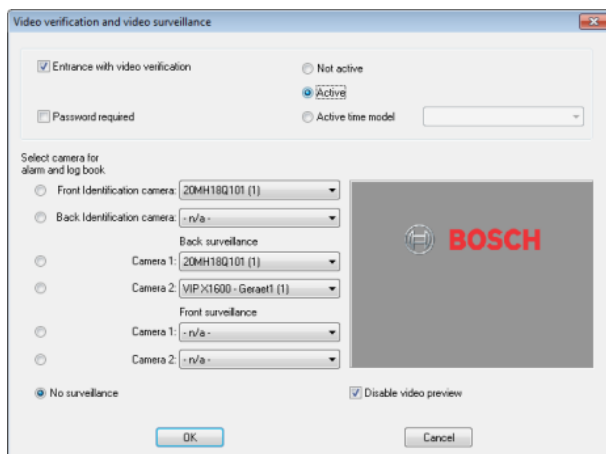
Video verification and video surveillance

Entrance with video verification

Not active

Active

Password required

Active time model

Select camera for alarm and log book

Front Identification camera: 20MH18Q101 (1)

Back Identification camera: - n/a -

Back surveillance

Camera 1: 20MH18Q101 (1)

Camera 2: VIP X1600 - Geraet1 (1)

Front surveillance

Camera 1: - n/a -

Camera 2: - n/a -

BOSCH

No surveillance

Disable video preview

OK

Cancel